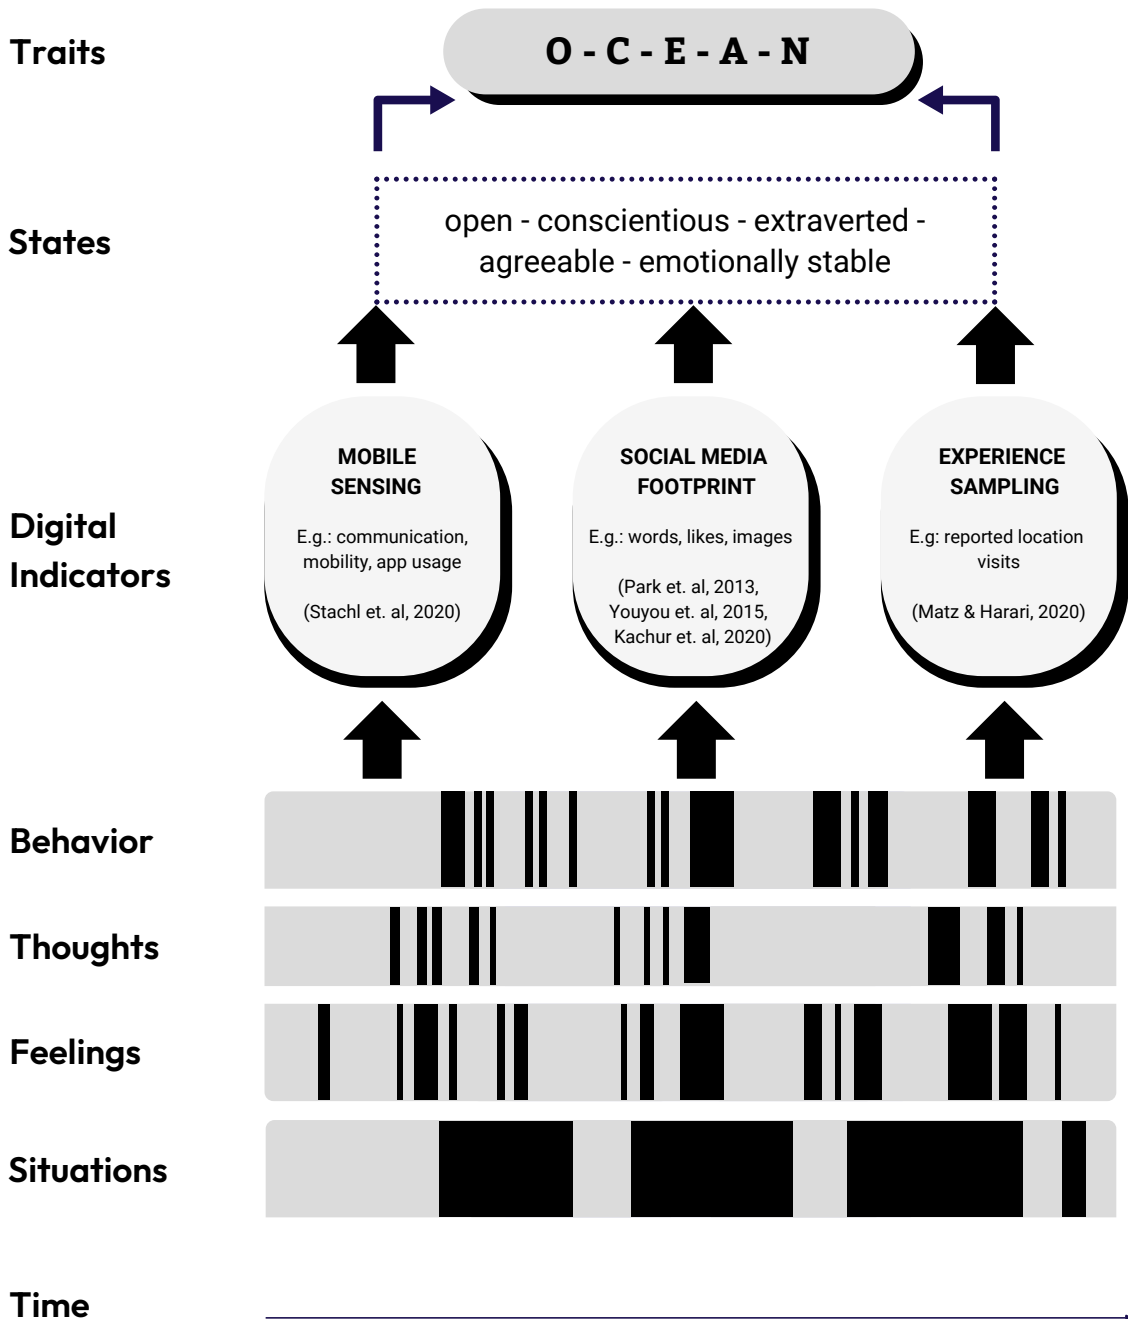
Traits

O - C - E - A - N

States

open - conscientious - extraverted - agreeable - emotionally stable

Digital Indicators

MOBILE SENSING

E.g.: communication, mobility, app usage

(Stachl et. al, 2020)

SOCIAL MEDIA FOOTPRINT

E.g.: words, likes, images

(Park et. al, 2013, Youyou et. al, 2015, Kachur et. al, 2020)

EXPERIENCE SAMPLING

E.g: reported location visits

(Matz & Harari, 2020)

Behavior

Thoughts

Feelings

Situations

Time